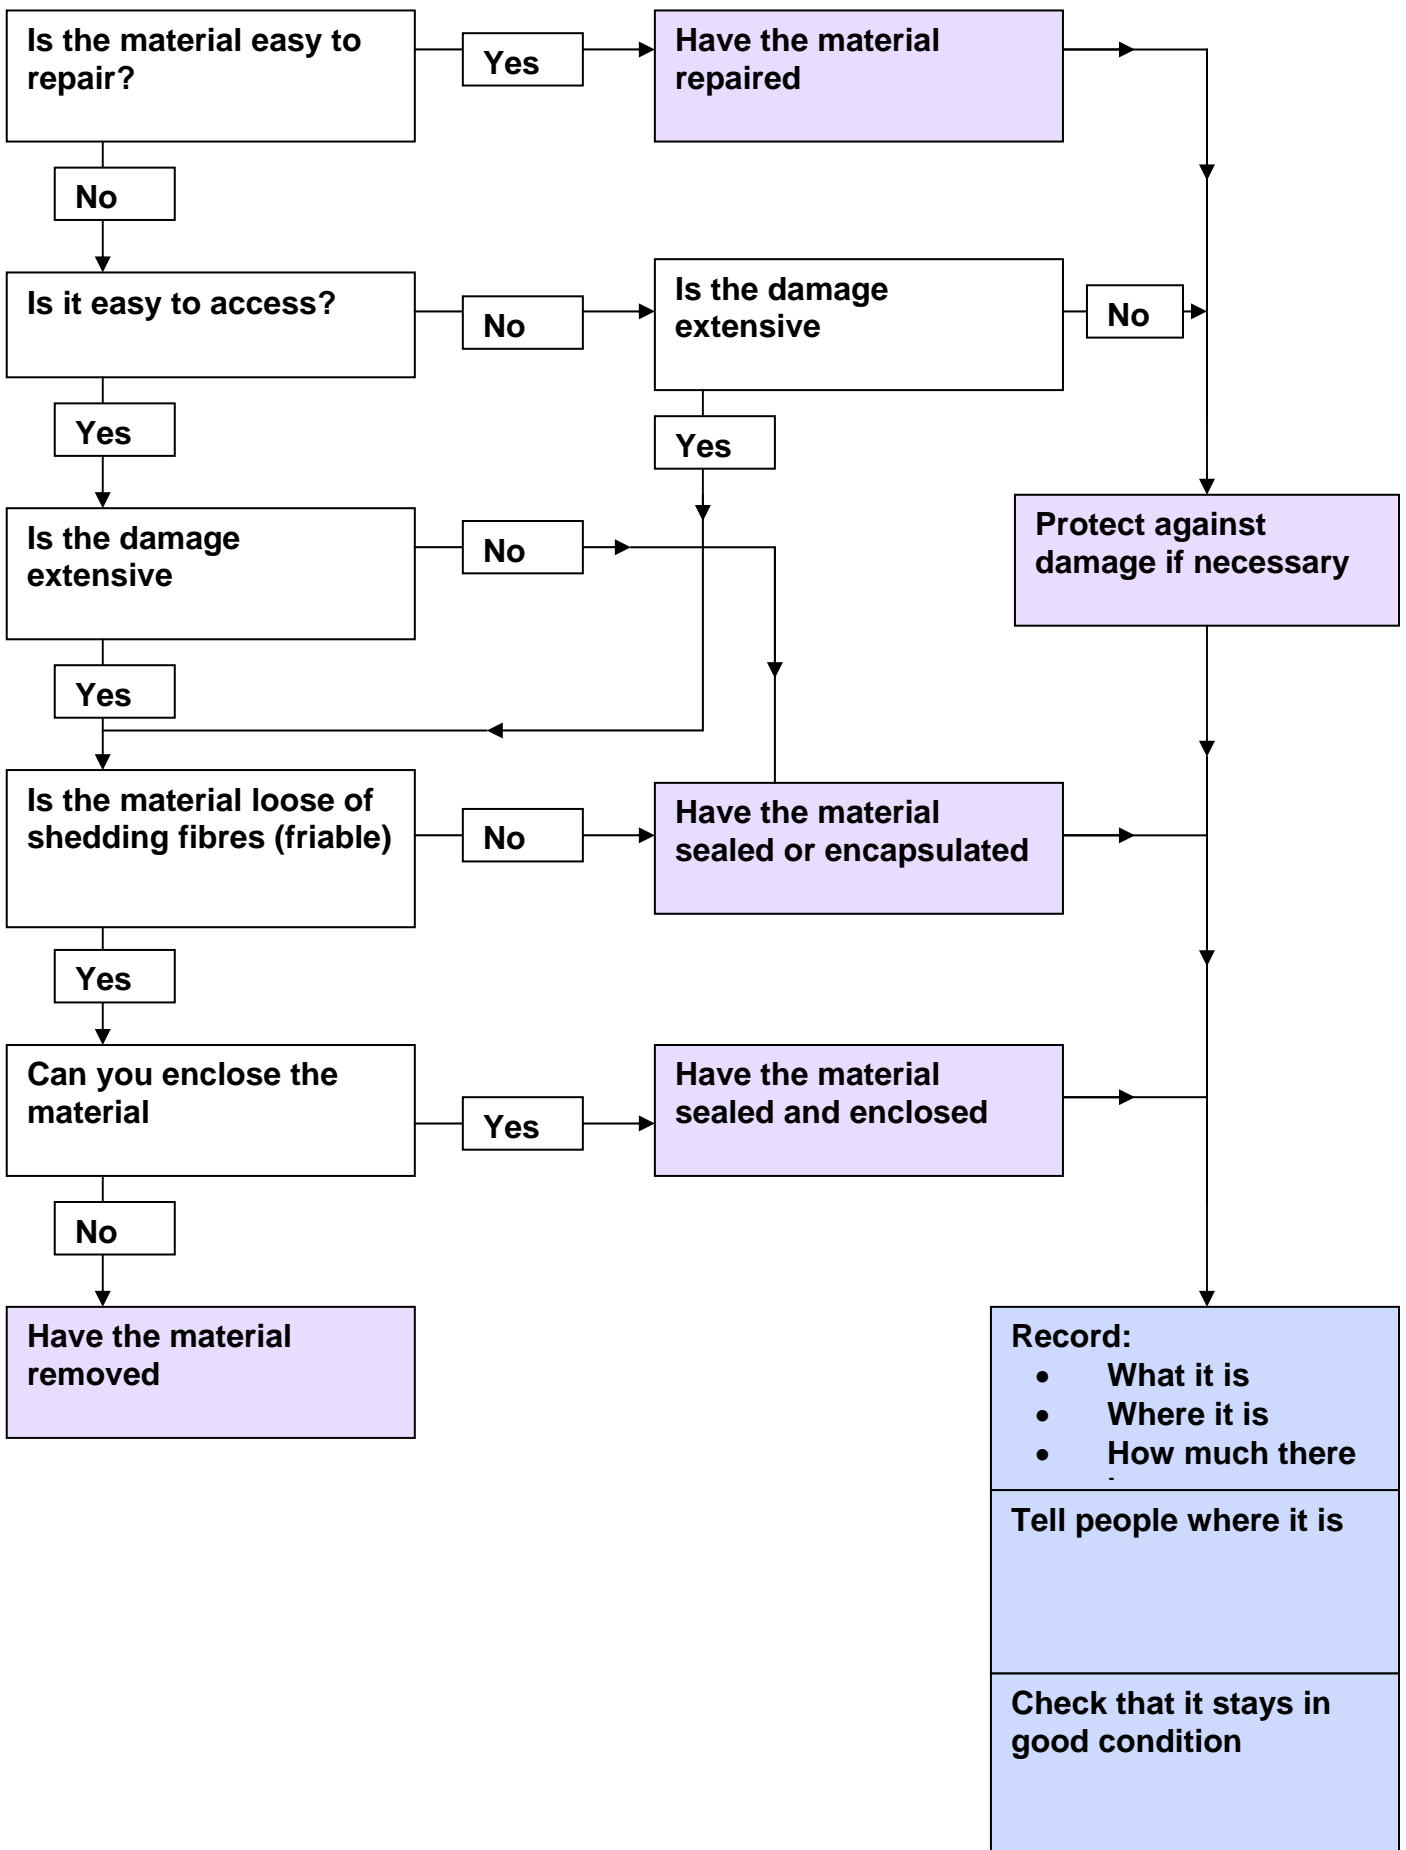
Is the material easy to repair?

Yes

Have the material repaired

No

Is it easy to access?

No

Is the damage extensive

No

Yes

Yes

Protect against damage if necessary

Is the damage extensive

No

Yes

Is the material loose of shedding fibres (friable)

No

Have the material sealed or encapsulated

Yes

Can you enclose the material

Yes

Have the material sealed and enclosed

No

Have the material removed

Record:
- What it is
- Where it is
- How much there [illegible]

Tell people where it is

Check that it stays in good condition